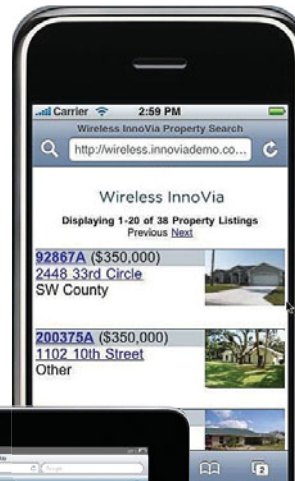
Carrier 2:59 PM

Wireless InnoVia Property Search

http://wireless.innoviademo.co...

Wireless InnoVia

Displaying 1-20 of 38 Property Listings

Previous Next

92867A ($350,000)
2448 33rd Circle
SW County

200375A ($350,000)
1102 10th Street
Other

2